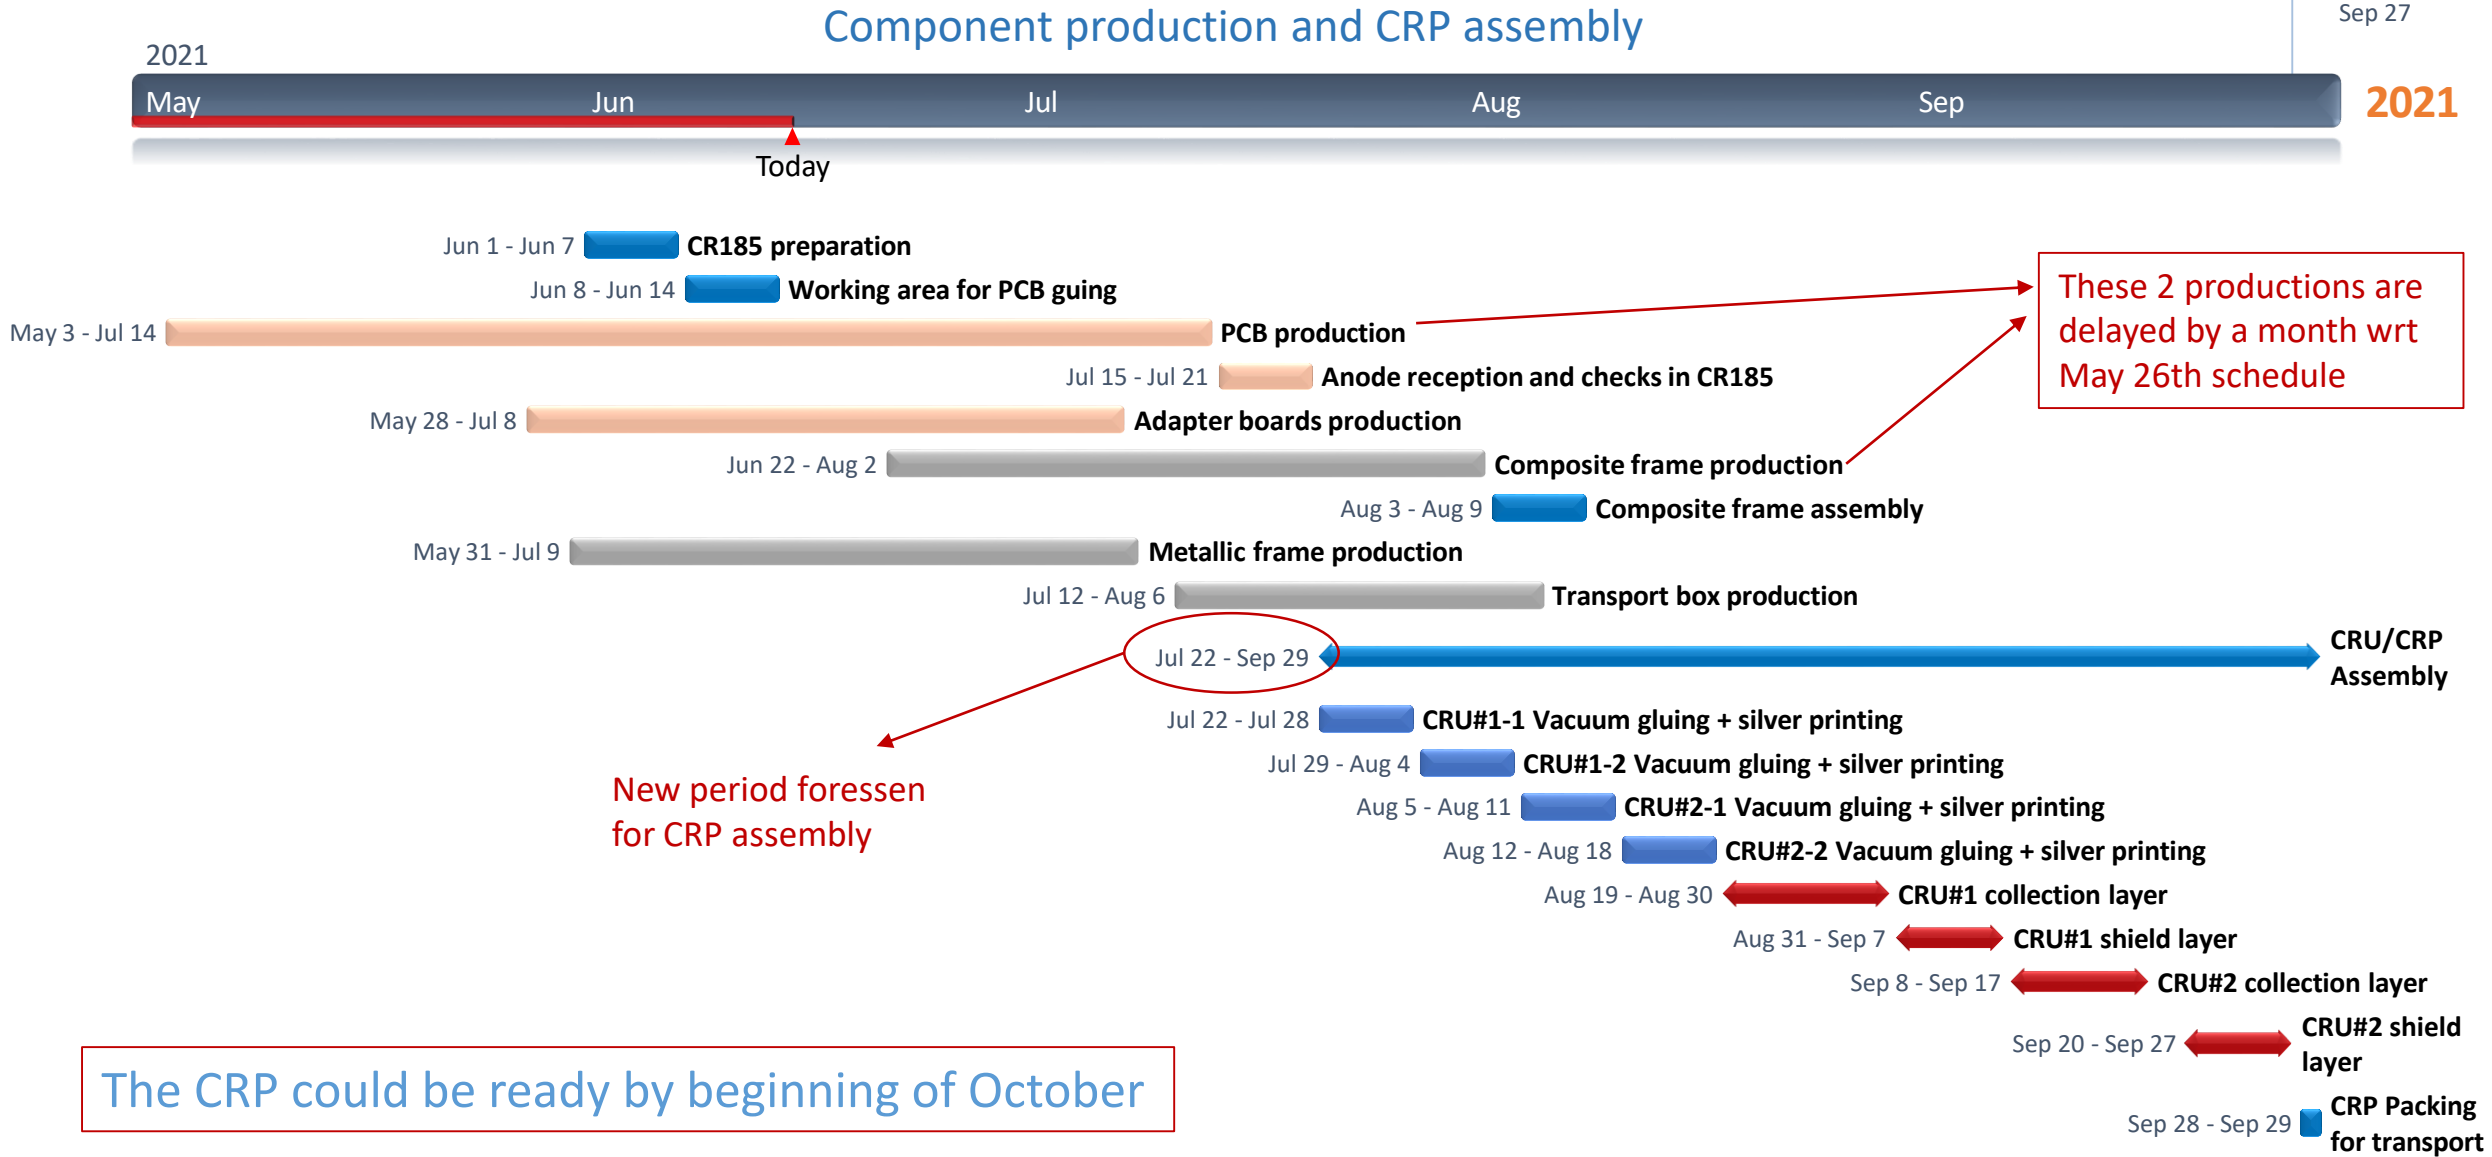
Component production and CRP assembly

Sep 27

2021

May Jun Jul Aug Sep

2021

Today

Jun 1 - Jun 7 CR185 preparation

Jun 8 - Jun 14 Working area for PCB guing

May 3 - Jul 14 PCB production

Jul 15 - Jul 21 Anode reception and checks in CR185

May 28 - Jul 8 Adapter boards production

Jun 22 - Aug 2 Composite frame production

Aug 3 - Aug 9 Composite frame assembly

May 31 - Jul 9 Metallic frame production

Jul 12 - Aug 6 Transport box production

These 2 productions are delayed by a month wrt May 26th schedule

Jul 22 - Sep 29 CRU/CRP Assembly

Jul 22 - Jul 28 CRU#1-1 Vacuum gluing + silver printing

Jul 29 - Aug 4 CRU#1-2 Vacuum gluing + silver printing

Aug 5 - Aug 11 CRU#2-1 Vacuum gluing + silver printing

Aug 12 - Aug 18 CRU#2-2 Vacuum gluing + silver printing

Aug 19 - Aug 30 CRU#1 collection layer

Aug 31 - Sep 7 CRU#1 shield layer

Sep 8 - Sep 17 CRU#2 collection layer

Sep 20 - Sep 27 CRU#2 shield layer

Sep 28 - Sep 29 CRP Packing for transport

New period foressen for CRP assembly

The CRP could be ready by beginning of October